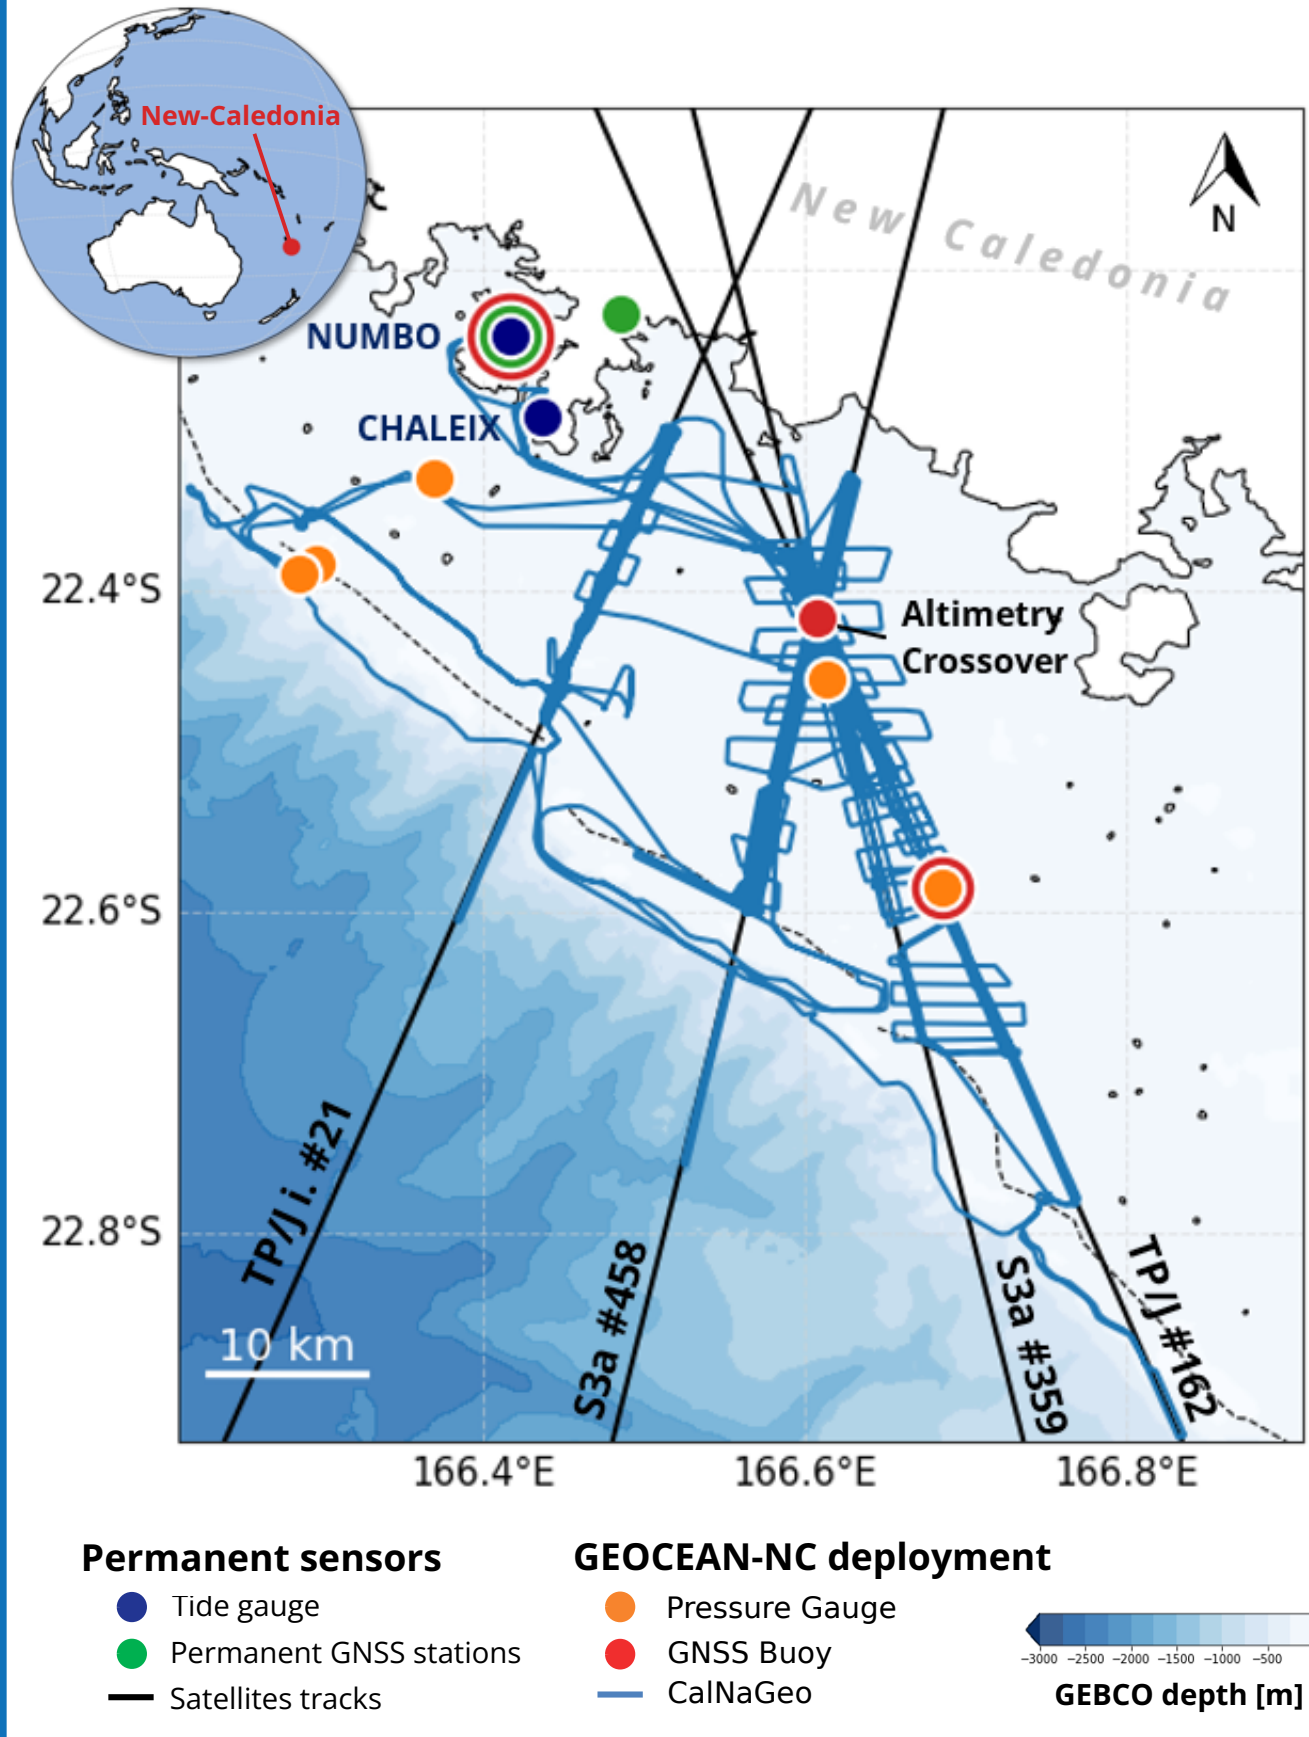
New-Caledonia

New Caledonia

N

NUMBO

CHALEIX

Altimetry Crossover

22.4°S

22.6°S

22.8°S

TP/J i. #21

S3a #458

S3a #359

TP/J #162

10 km

166.4°E

166.6°E

166.8°E

Permanent sensors

Tide gauge

Permanent GNSS stations

Satellites tracks

GEOCEAN-NC deployment

Pressure Gauge

GNSS Buoy

CalNaGeo

−3000 −2500 −2000 −1500 −1000 −500

GEBCO depth [m]